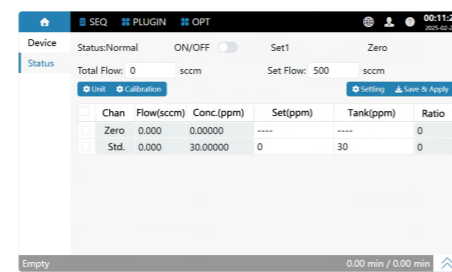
SEQ PLUGIN OPT

00:11:2
2025-02-

Device

Status

Status:Normal ON/OFF Set1 Zero

Total Flow: 0 sccm Set Flow: 500 sccm

Unit Calibration

Setting Save & Apply

| | Chan | Flow(sccm) | Conc.(ppm) | Set(ppm) | Tank(ppm) | Ratio |
|---|---|---|---|---|---|---|
| | Zero | 0.000 | 0.00000 | ---- | ---- | 0 |
| | Std. | 0.000 | 30.00000 | 0 | 30 | 0 |

Empty

0.00 min / 0.00 min